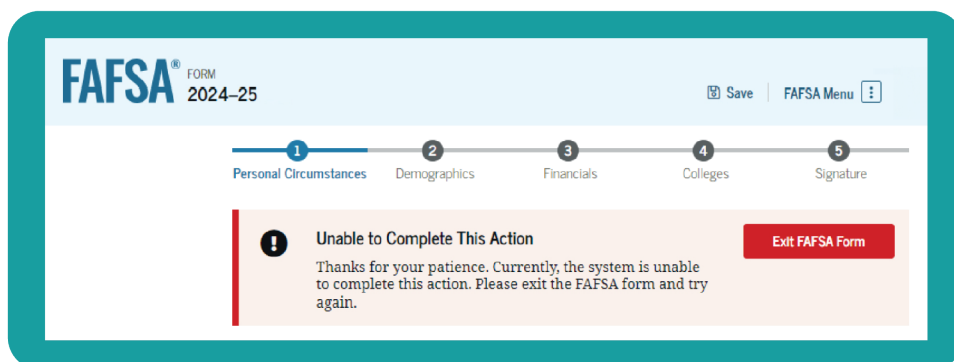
FAFSA® FORM 2024–25

Save

FAFSA Menu

1 Personal Circumstances

2 Demographics

3 Financials

4 Colleges

5 Signature

Unable to Complete This Action

Thanks for your patience. Currently, the system is unable to complete this action. Please exit the FAFSA form and try again.

Exit FAFSA Form